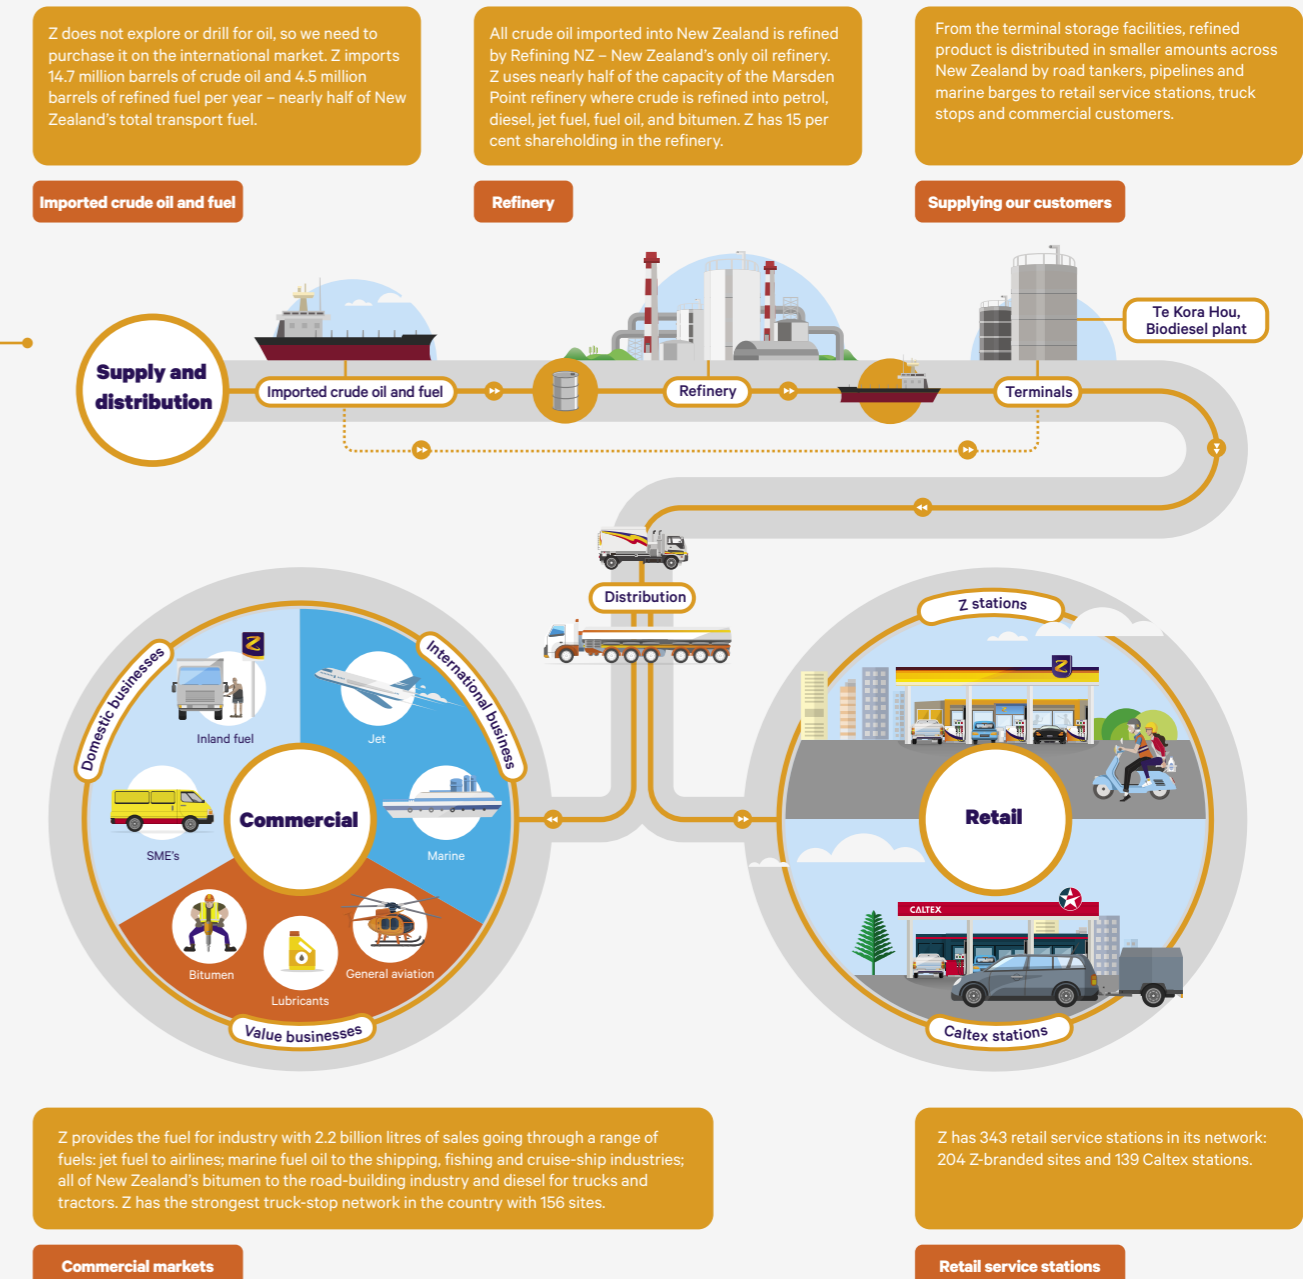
Z does not explore or drill for oil, so we need to purchase it on the international market. Z imports 14.7 million barrels of crude oil and 4.5 million barrels of refined fuel per year – nearly half of New Zealand's total transport fuel.

Imported crude oil and fuel

All crude oil imported into New Zealand is refined by Refining NZ – New Zealand's only oil refinery. Z uses nearly half of the capacity of the Marsden Point refinery where crude is refined into petrol, diesel, jet fuel, fuel oil, and bitumen. Z has 15 per cent shareholding in the refinery.

Refinery

From the terminal storage facilities, refined product is distributed in smaller amounts across New Zealand by road tankers, pipelines and marine barges to retail service stations, truck stops and commercial customers.

Supplying our customers

Te Kora Hou, Biodiesel plant

Supply and distribution

Imported crude oil and fuel

Refinery

Terminals

Distribution

Domestic businesses

International business

Inland fuel

Jet

SME's

Commercial

Marine

Bitumen

Lubricants

General aviation

Value businesses

Z stations

Retail

CALTEX

Caltex stations

Z provides the fuel for industry with 2.2 billion litres of sales going through a range of fuels: jet fuel to airlines; marine fuel oil to the shipping, fishing and cruise-ship industries; all of New Zealand's bitumen to the road-building industry and diesel for trucks and tractors. Z has the strongest truck-stop network in the country with 156 sites.

Commercial markets

Z has 343 retail service stations in its network: 204 Z-branded sites and 139 Caltex stations.

Retail service stations